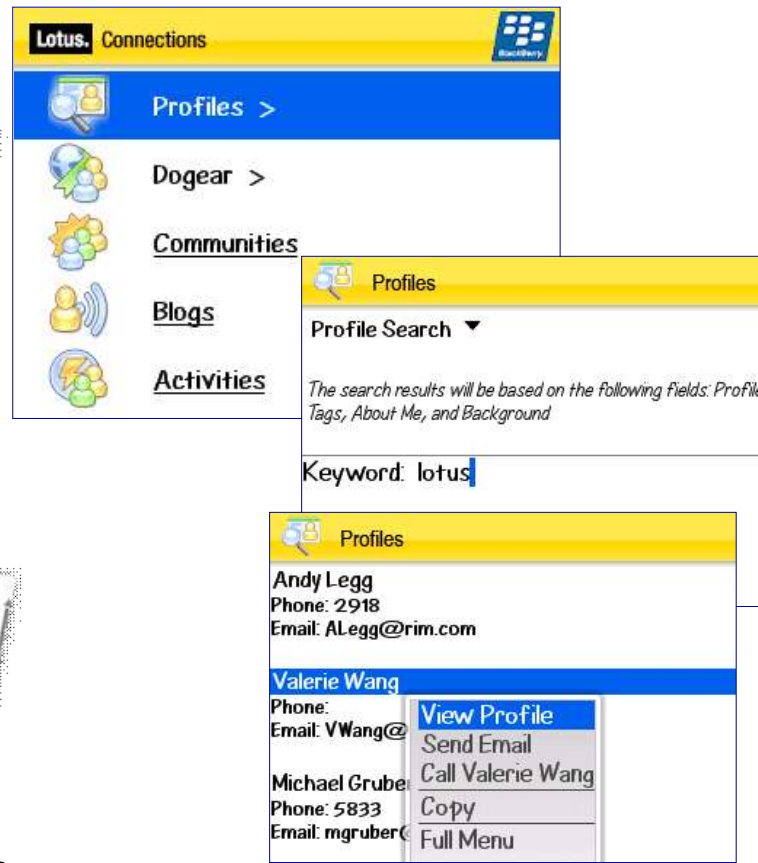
Lotus. Connections

BlackBerry

Profiles >

Dogear >

Communities

Blogs

Activities

Profiles

Profile Search ▼

The search results will be based on the following fields: Profile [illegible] Tags, About Me, and Background

Keyword: lotus

Profiles

Andy Legg
Phone: 2918
Email: ALegg@rim.com

Valerie Wang
Phone:
Email: VWang@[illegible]

Michael Gruber
Phone: 5833
Email: mgruber@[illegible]

View Profile
Send Email
Call Valerie Wang
Copy
Full Menu